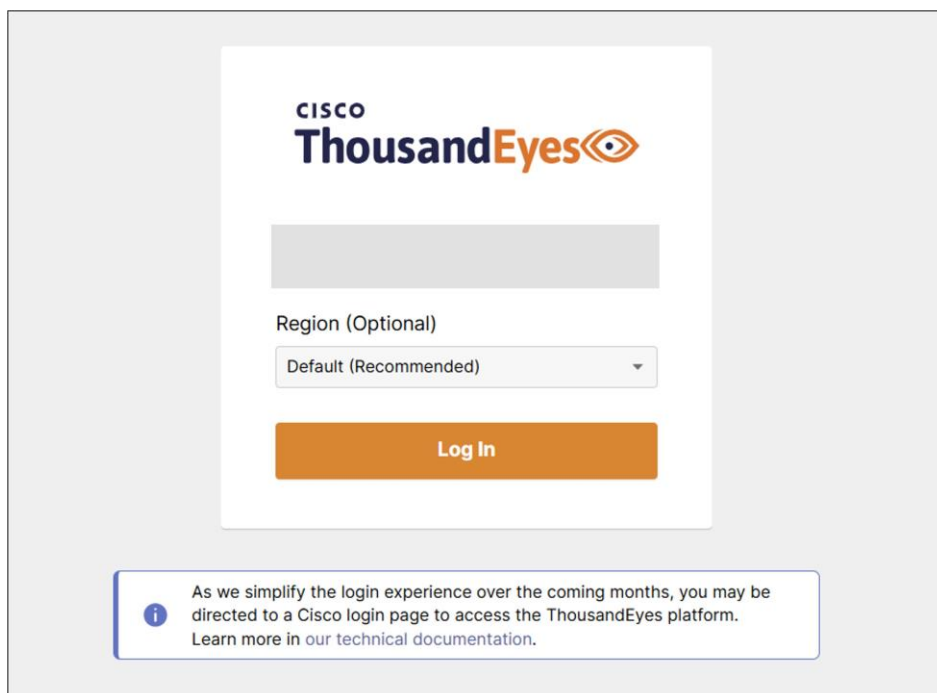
CISCO
ThousandEyes

Region (Optional)

Default (Recommended)

Log In

As we simplify the login experience over the coming months, you may be directed to a Cisco login page to access the ThousandEyes platform. Learn more in our technical documentation.